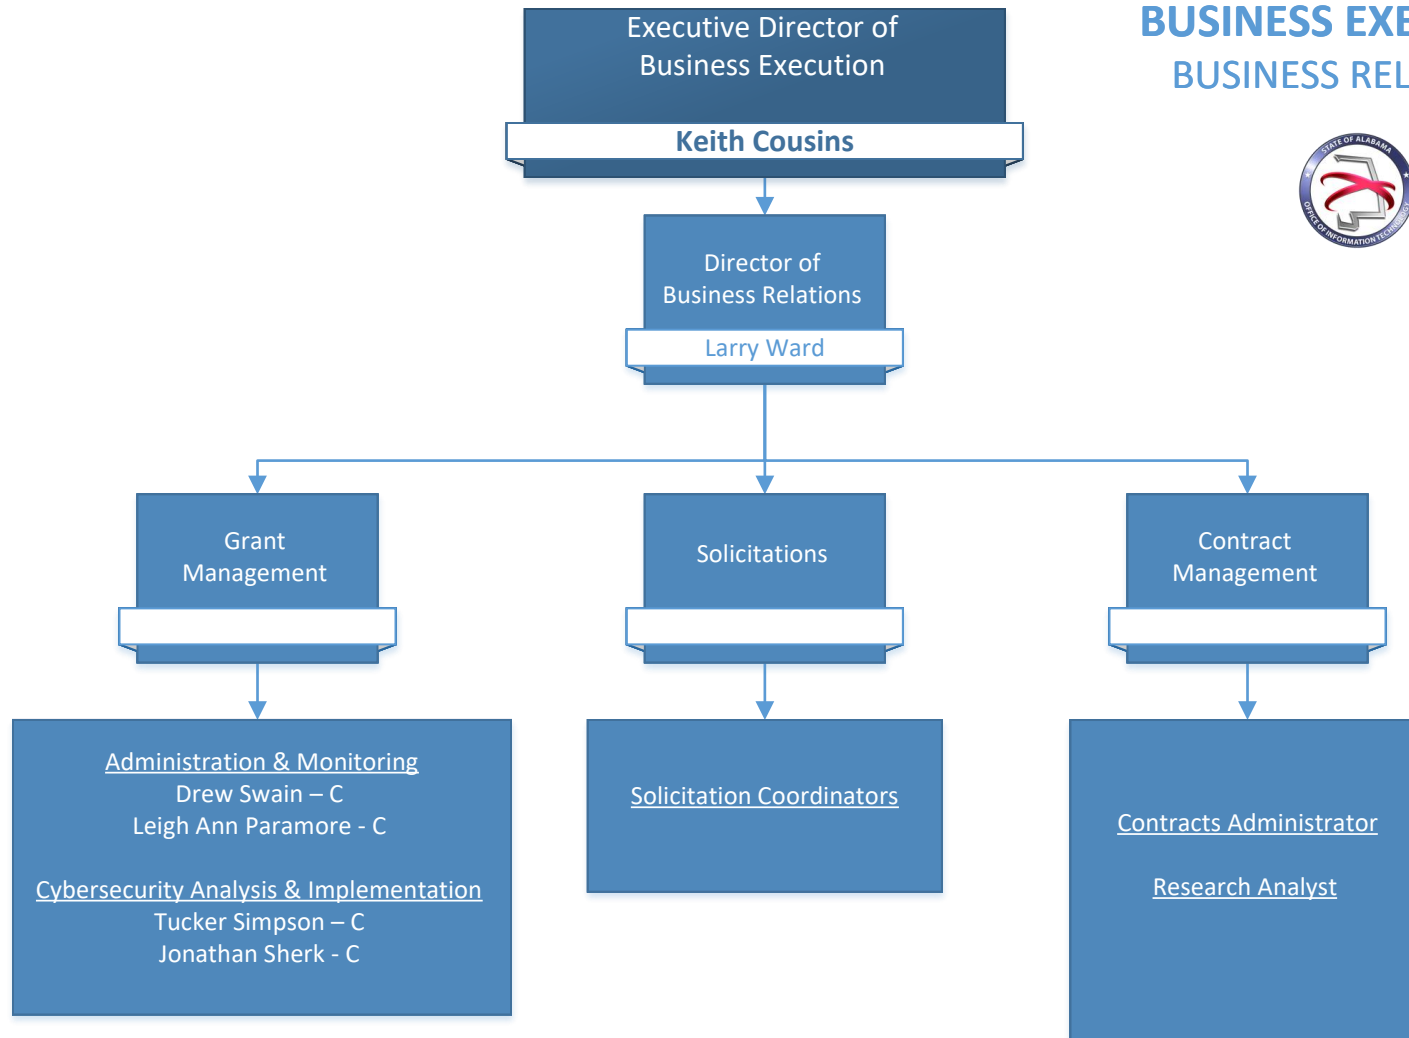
BUSINESS EXE
BUSINESS REL

STATE OF ALABAMA
OFFICE OF INFORMATION TECHNOLOGY

Executive Director of Business Execution
Keith Cousins

Director of Business Relations
Larry Ward

Grant Management

Solicitations

Contract Management

Administration & Monitoring
Drew Swain – C
Leigh Ann Paramore - C

Cybersecurity Analysis & Implementation
Tucker Simpson – C
Jonathan Sherk - C

Solicitation Coordinators

Contracts Administrator

Research Analyst